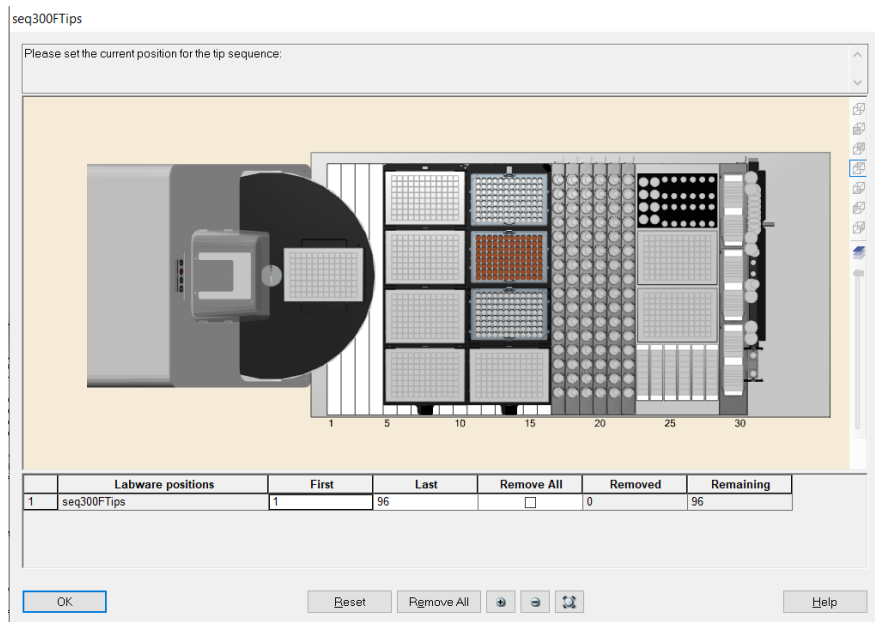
seq300FTips

Please set the current position for the tip sequence:

1 5 10 15 20 25 30

|  | Labware positions | First | Last | Remove All | Removed | Remaining |
|---|---|---|---|---|---|---|
| 1 | seq300FTips | 1 | 96 | ☐ | 0 | 96 |

OK

Reset

Remove All

Help